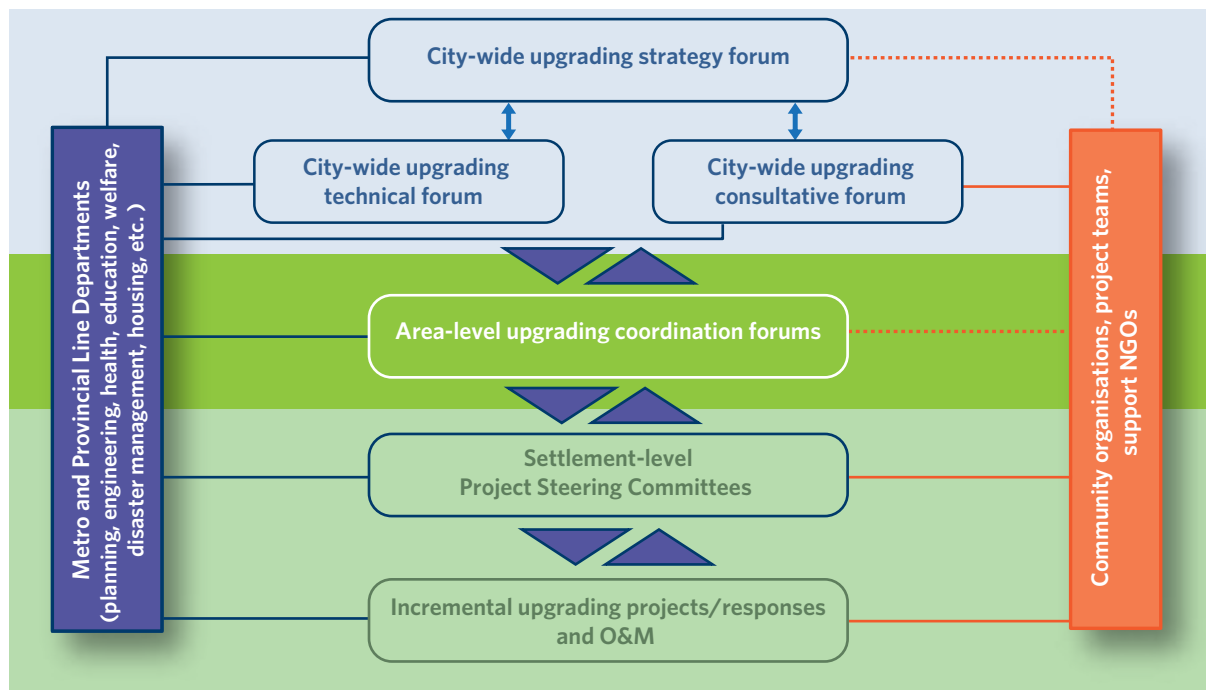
City-wide upgrading strategy forum

City-wide upgrading technical forum

City-wide upgrading consultative forum

Metro and Provincial Line Departments (planning, engineering, health, education, welfare, disaster management, housing, etc.)

Community organisations, project teams, support NGOs

Area-level upgrading coordination forums

Settlement-level Project Steering Committees

Incremental upgrading projects/responses and O&M